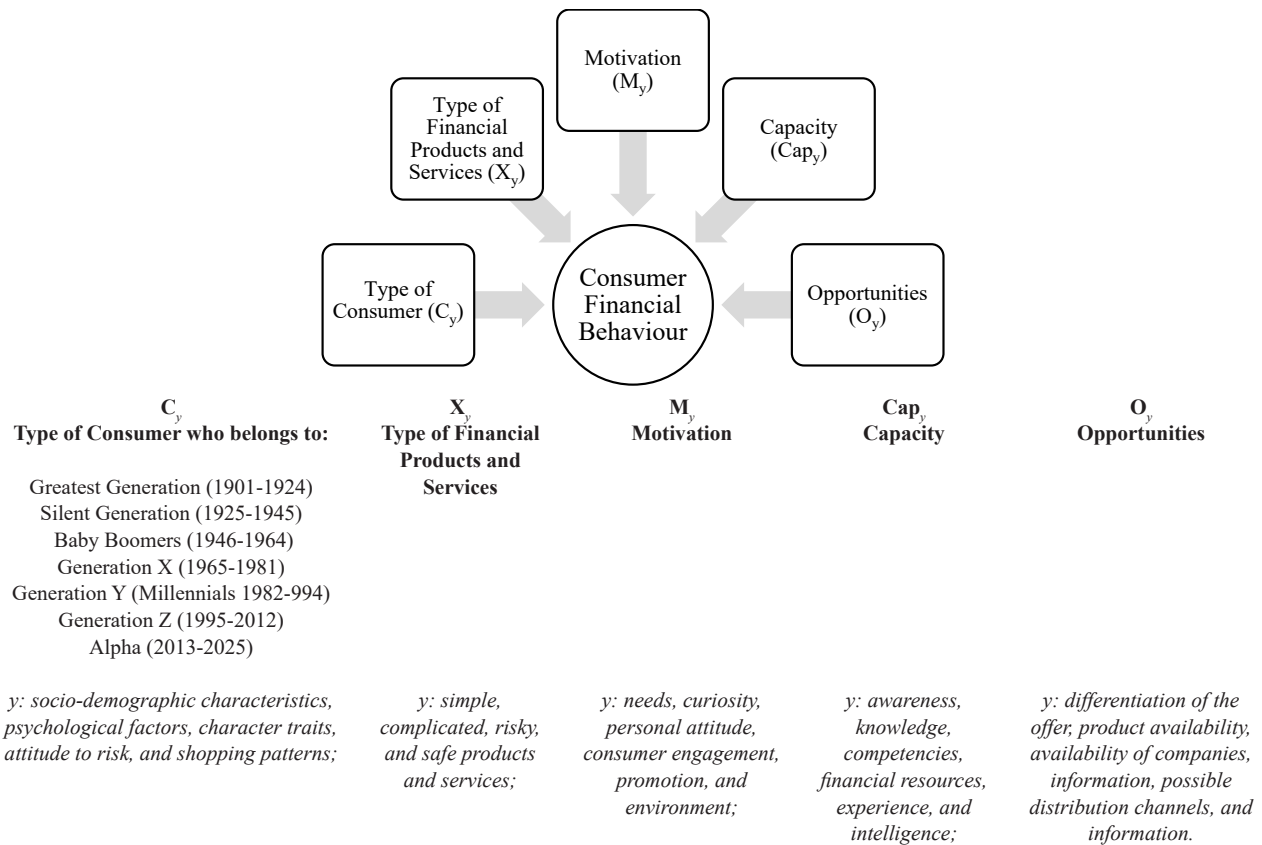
Motivation ($M_y$)

Type of Financial Products and Services ($X_y$)

Capacity ($Cap_y$)

Type of Consumer ($C_y$)

Consumer Financial Behaviour

Opportunities ($O_y$)

$C_y$
Type of Consumer who belongs to:

Greatest Generation (1901-1924)
Silent Generation (1925-1945)
Baby Boomers (1946-1964)
Generation X (1965-1981)
Generation Y (Millennials 1982-994)
Generation Z (1995-2012)
Alpha (2013-2025)

y: socio-demographic characteristics, psychological factors, character traits, attitude to risk, and shopping patterns;

$X_y$
Type of Financial Products and Services

y: simple, complicated, risky, and safe products and services;

$M_y$
Motivation

y: needs, curiosity, personal attitude, consumer engagement, promotion, and environment;

$Cap_y$
Capacity

y: awareness, knowledge, competencies, financial resources, experience, and intelligence;

$O_y$
Opportunities

y: differentiation of the offer, product availability, availability of companies, information, possible distribution channels, and information.